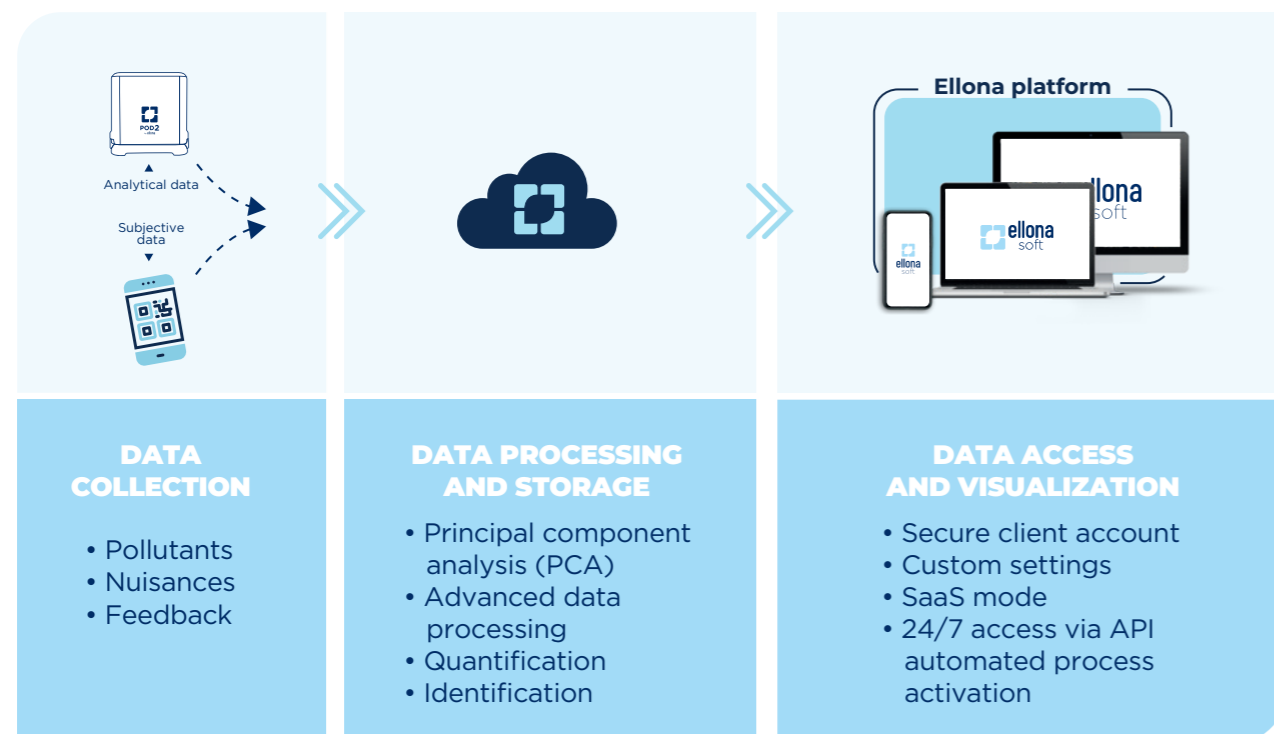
POD2

Analytical data

Subjective data

Ellona platform

ellona soft

ellona soft

ellona soft

DATA COLLECTION

• Pollutants
• Nuisances
• Feedback

DATA PROCESSING AND STORAGE

• Principal component analysis (PCA)
• Advanced data processing
• Quantification
• Identification

DATA ACCESS AND VISUALIZATION

• Secure client account
• Custom settings
• SaaS mode
• 24/7 access via API automated process activation